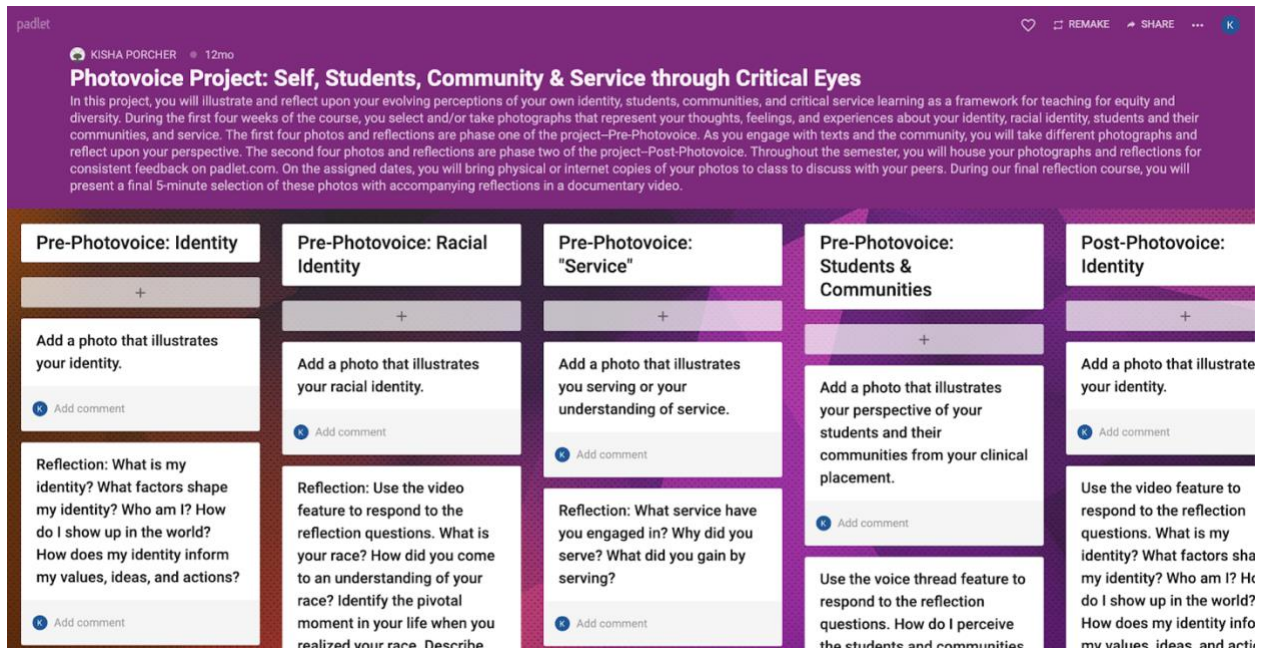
padlet

REMAKE SHARE ··· K

KISHA PORCHER • 12mo

Photovoice Project: Self, Students, Community & Service through Critical Eyes

In this project, you will illustrate and reflect upon your evolving perceptions of your own identity, students, communities, and critical service learning as a framework for teaching for equity and diversity. During the first four weeks of the course, you select and/or take photographs that represent your thoughts, feelings, and experiences about your identity, racial identity, students and their communities, and service. The first four photos and reflections are phase one of the project--Pre-Photovoice. As you engage with texts and the community, you will take different photographs and reflect upon your perspective. The second four photos and reflections are phase two of the project--Post-Photovoice. Throughout the semester, you will house your photographs and reflections for consistent feedback on padlet.com. On the assigned dates, you will bring physical or internet copies of your photos to class to discuss with your peers. During our final reflection course, you will present a final 5-minute selection of these photos with accompanying reflections in a documentary video.

Pre-Photovoice: Identity

+

Add a photo that illustrates your identity.

K Add comment

Reflection: What is my identity? What factors shape my identity? Who am I? How do I show up in the world? How does my identity inform my values, ideas, and actions?

K Add comment

Pre-Photovoice: Racial Identity

+

Add a photo that illustrates your racial identity.

K Add comment

Reflection: Use the video feature to respond to the reflection questions. What is your race? How did you come to an understanding of your race? Identify the pivotal moment in your life when you realized your race. Describe

Pre-Photovoice: "Service"

+

Add a photo that illustrates you serving or your understanding of service.

K Add comment

Reflection: What service have you engaged in? Why did you serve? What did you gain by serving?

K Add comment

Pre-Photovoice: Students & Communities

+

Add a photo that illustrates your perspective of your students and their communities from your clinical placement.

K Add comment

Use the voice thread feature to respond to the reflection questions. How do I perceive the students and communities

Post-Photovoice: Identity

+

Add a photo that illustrate your identity.

K Add comment

Use the video feature to respond to the reflection questions. What is my identity? What factors sha my identity? Who am I? H do I show up in the world? How does my identity info my values, ideas, and acti